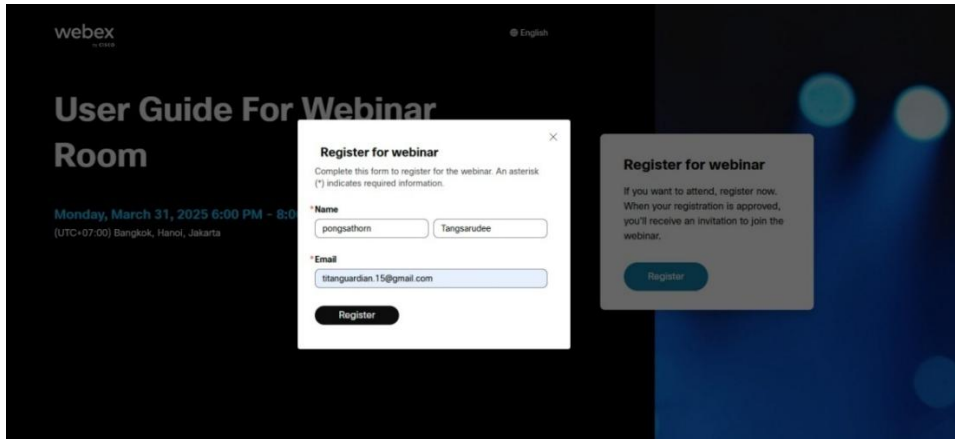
webex
by CISCO

English

User Guide For Webinar Room

Monday, March 31, 2025 6:00 PM - 8:0
(UTC+07:00) Bangkok, Hanoi, Jakarta

Register for webinar
Complete this form to register for the webinar. An asterisk (*) indicates required information.

*Name
pongsathorn
Tangsarudee

*Email
titanguardian.15@gmail.com

Register

Register for webinar
If you want to attend, register now. When your registration is approved, you'll receive an invitation to join the webinar.

Register